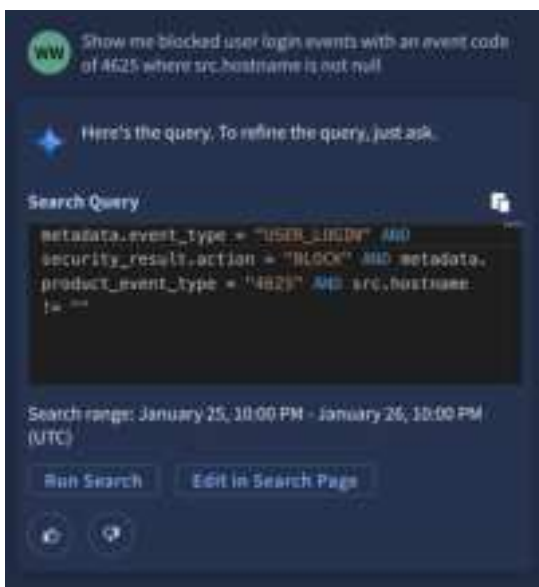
WW Show me blocked user login events with an event code of 4625 where src.hostname is not null

Here's the query. To refine the query, just ask.

Search Query

metadata.event_type = "USER_LOGIN" AND security_result.action = "BLOCK" AND metadata.product_event_type = "4625" AND src.hostname != ""

Search range: January 25, 10:00 PM - January 26, 10:00 PM (UTC)

Run Search Edit in Search Page